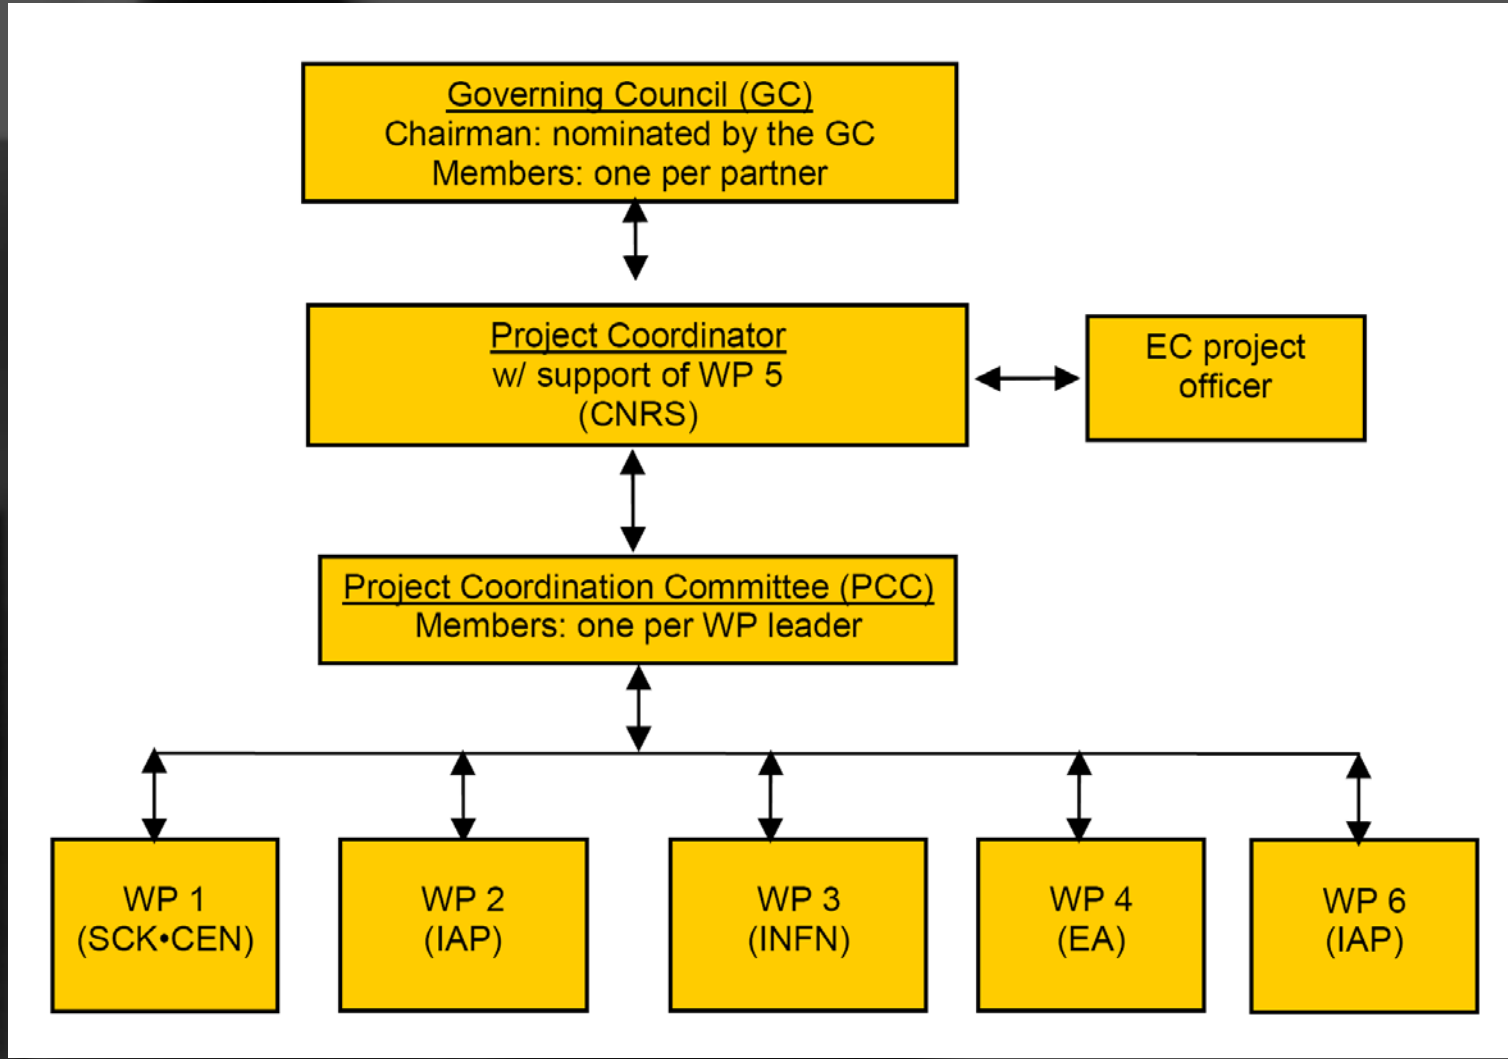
Governing Council (GC)
Chairman: nominated by the GC
Members: one per partner

Project Coordinator
w/ support of WP 5
(CNRS)

EC project officer

Project Coordination Committee (PCC)
Members: one per WP leader

WP 1
(SCK•CEN)

WP 2
(IAP)

WP 3
(INFN)

WP 4
(EA)

WP 6
(IAP)